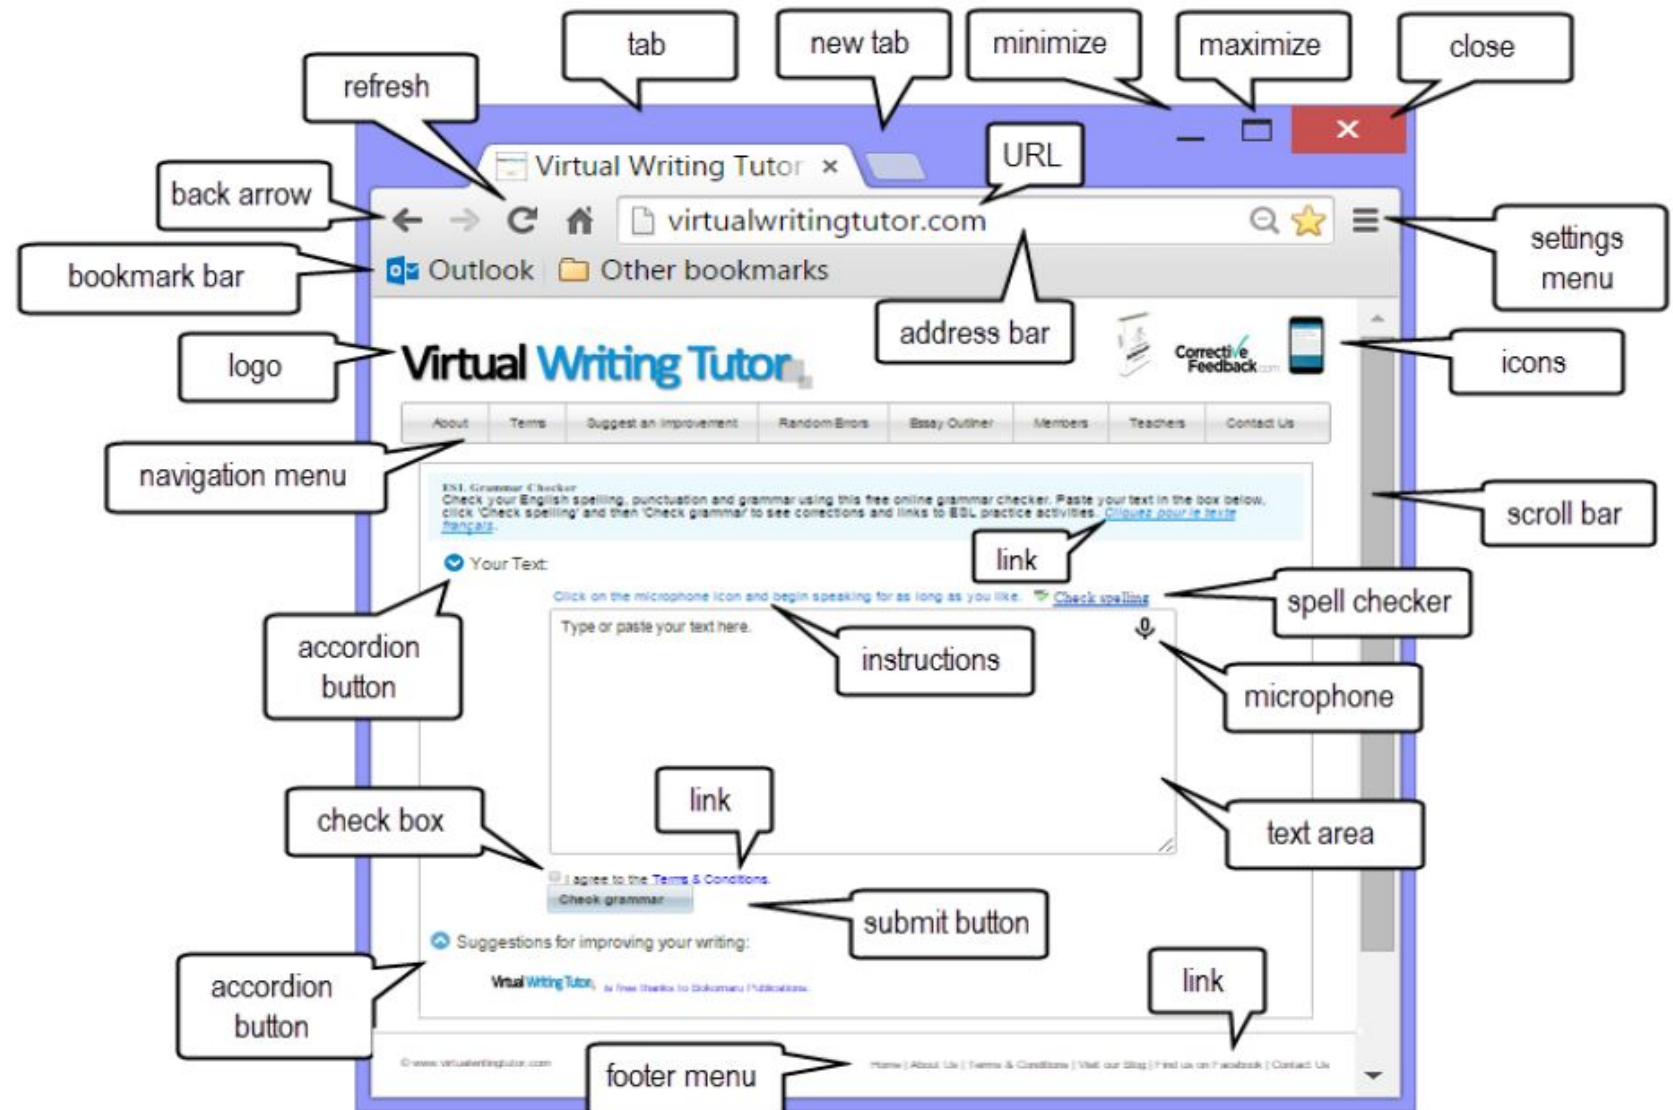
tab

new tab

minimize

maximize

close

refresh

Virtual Writing Tutor ×

URL

back arrow

virtualwritingtutor.com

settings menu

bookmark bar

Outlook

Other bookmarks

address bar

logo

Virtual Writing Tutor

Corrective Feedback

icons

About | Terms | Suggest an Improvement | Random Errors | Essay Outliner | Members | Teachers | Contact Us

navigation menu

ESL Grammar Checker

Check your English spelling, punctuation and grammar using this free online grammar checker. Paste your text in the box below, click 'Check spelling' and then 'Check grammar' to see corrections and links to ESL practice activities. Cliquez pour le texte français.

scroll bar

Your Text:

link

Click on the microphone icon and begin speaking for as long as you like.

Check spelling

spell checker

accordion button

Type or paste your text here.

instructions

microphone

link

check box

text area

I agree to the Terms & Conditions.

Check grammar

submit button

Suggestions for improving your writing:

Virtual Writing Tutor, is free thanks to Bokomaru Publications.

accordion button

link

© www.virtualwritingtutor.com

footer menu

Home | About Us | Terms & Conditions | Visit our Blog | Find us on Facebook | Contact Us